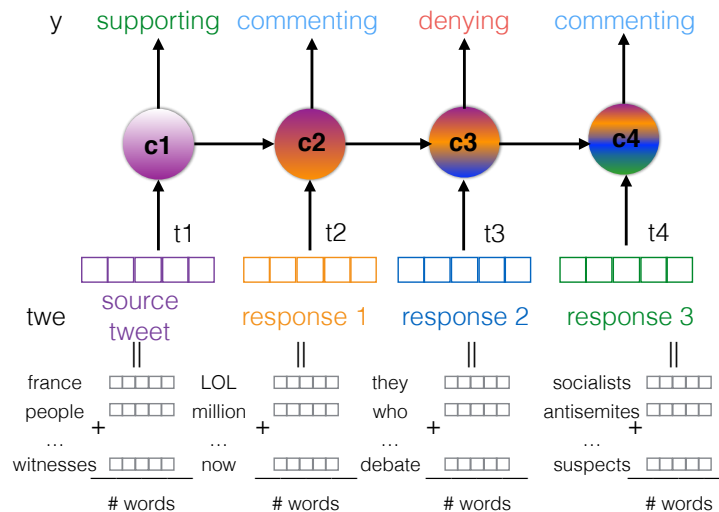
y supporting commenting denying commenting

c1 c2 c3 c4

t1 t2 t3 t4

twe source tweet response 1 response 2 response 3

||

france
people
…
witnesses
+
# words

||

LOL
million
…
now
+
# words

||

they
who
…
debate
+
# words

||

socialists
antisemites
…
suspects
+
# words